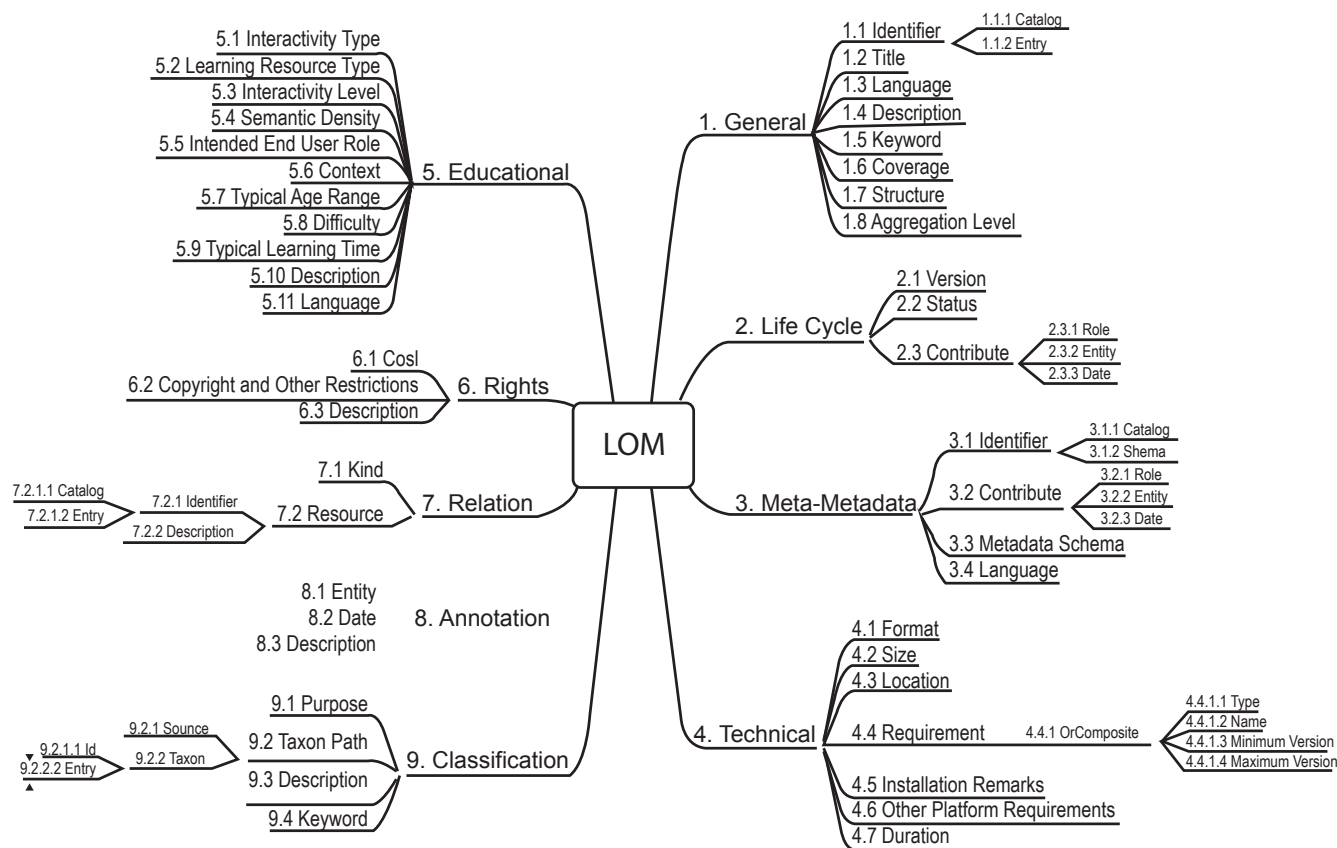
LOM

1. General
1.1 Identifier
1.1.1 Catalog
1.1.2 Entry
1.2 Title
1.3 Language
1.4 Description
1.5 Keyword
1.6 Coverage
1.7 Structure
1.8 Aggregation Level

2. Life Cycle
2.1 Version
2.2 Status
2.3 Contribute
2.3.1 Role
2.3.2 Entity
2.3.3 Date

3. Meta-Metadata
3.1 Identifier
3.1.1 Catalog
3.1.2 Shema
3.2 Contribute
3.2.1 Role
3.2.2 Entity
3.2.3 Date
3.3 Metadata Schema
3.4 Language

4. Technical
4.1 Format
4.2 Size
4.3 Location
4.4 Requirement
4.4.1 OrComposite
4.4.1.1 Type
4.4.1.2 Name
4.4.1.3 Minimum Version
4.4.1.4 Maximum Version
4.5 Installation Remarks
4.6 Other Platform Requirements
4.7 Duration

5. Educational
5.1 Interactivity Type
5.2 Learning Resource Type
5.3 Interactivity Level
5.4 Semantic Density
5.5 Intended End User Role
5.6 Context
5.7 Typical Age Range
5.8 Difficulty
5.9 Typical Learning Time
5.10 Description
5.11 Language

6. Rights
6.1 Cosl
6.2 Copyright and Other Restrictions
6.3 Description

7. Relation
7.1 Kind
7.2 Resource
7.2.1 Identifier
7.2.1.1 Catalog
7.2.1.2 Entry
7.2.2 Description

8. Annotation
8.1 Entity
8.2 Date
8.3 Description

9. Classification
9.1 Purpose
9.2 Taxon Path
9.2.1 Sounce
9.2.2 Taxon
9.2.1.1 Id
9.2.2.2 Entry
9.3 Description
9.4 Keyword